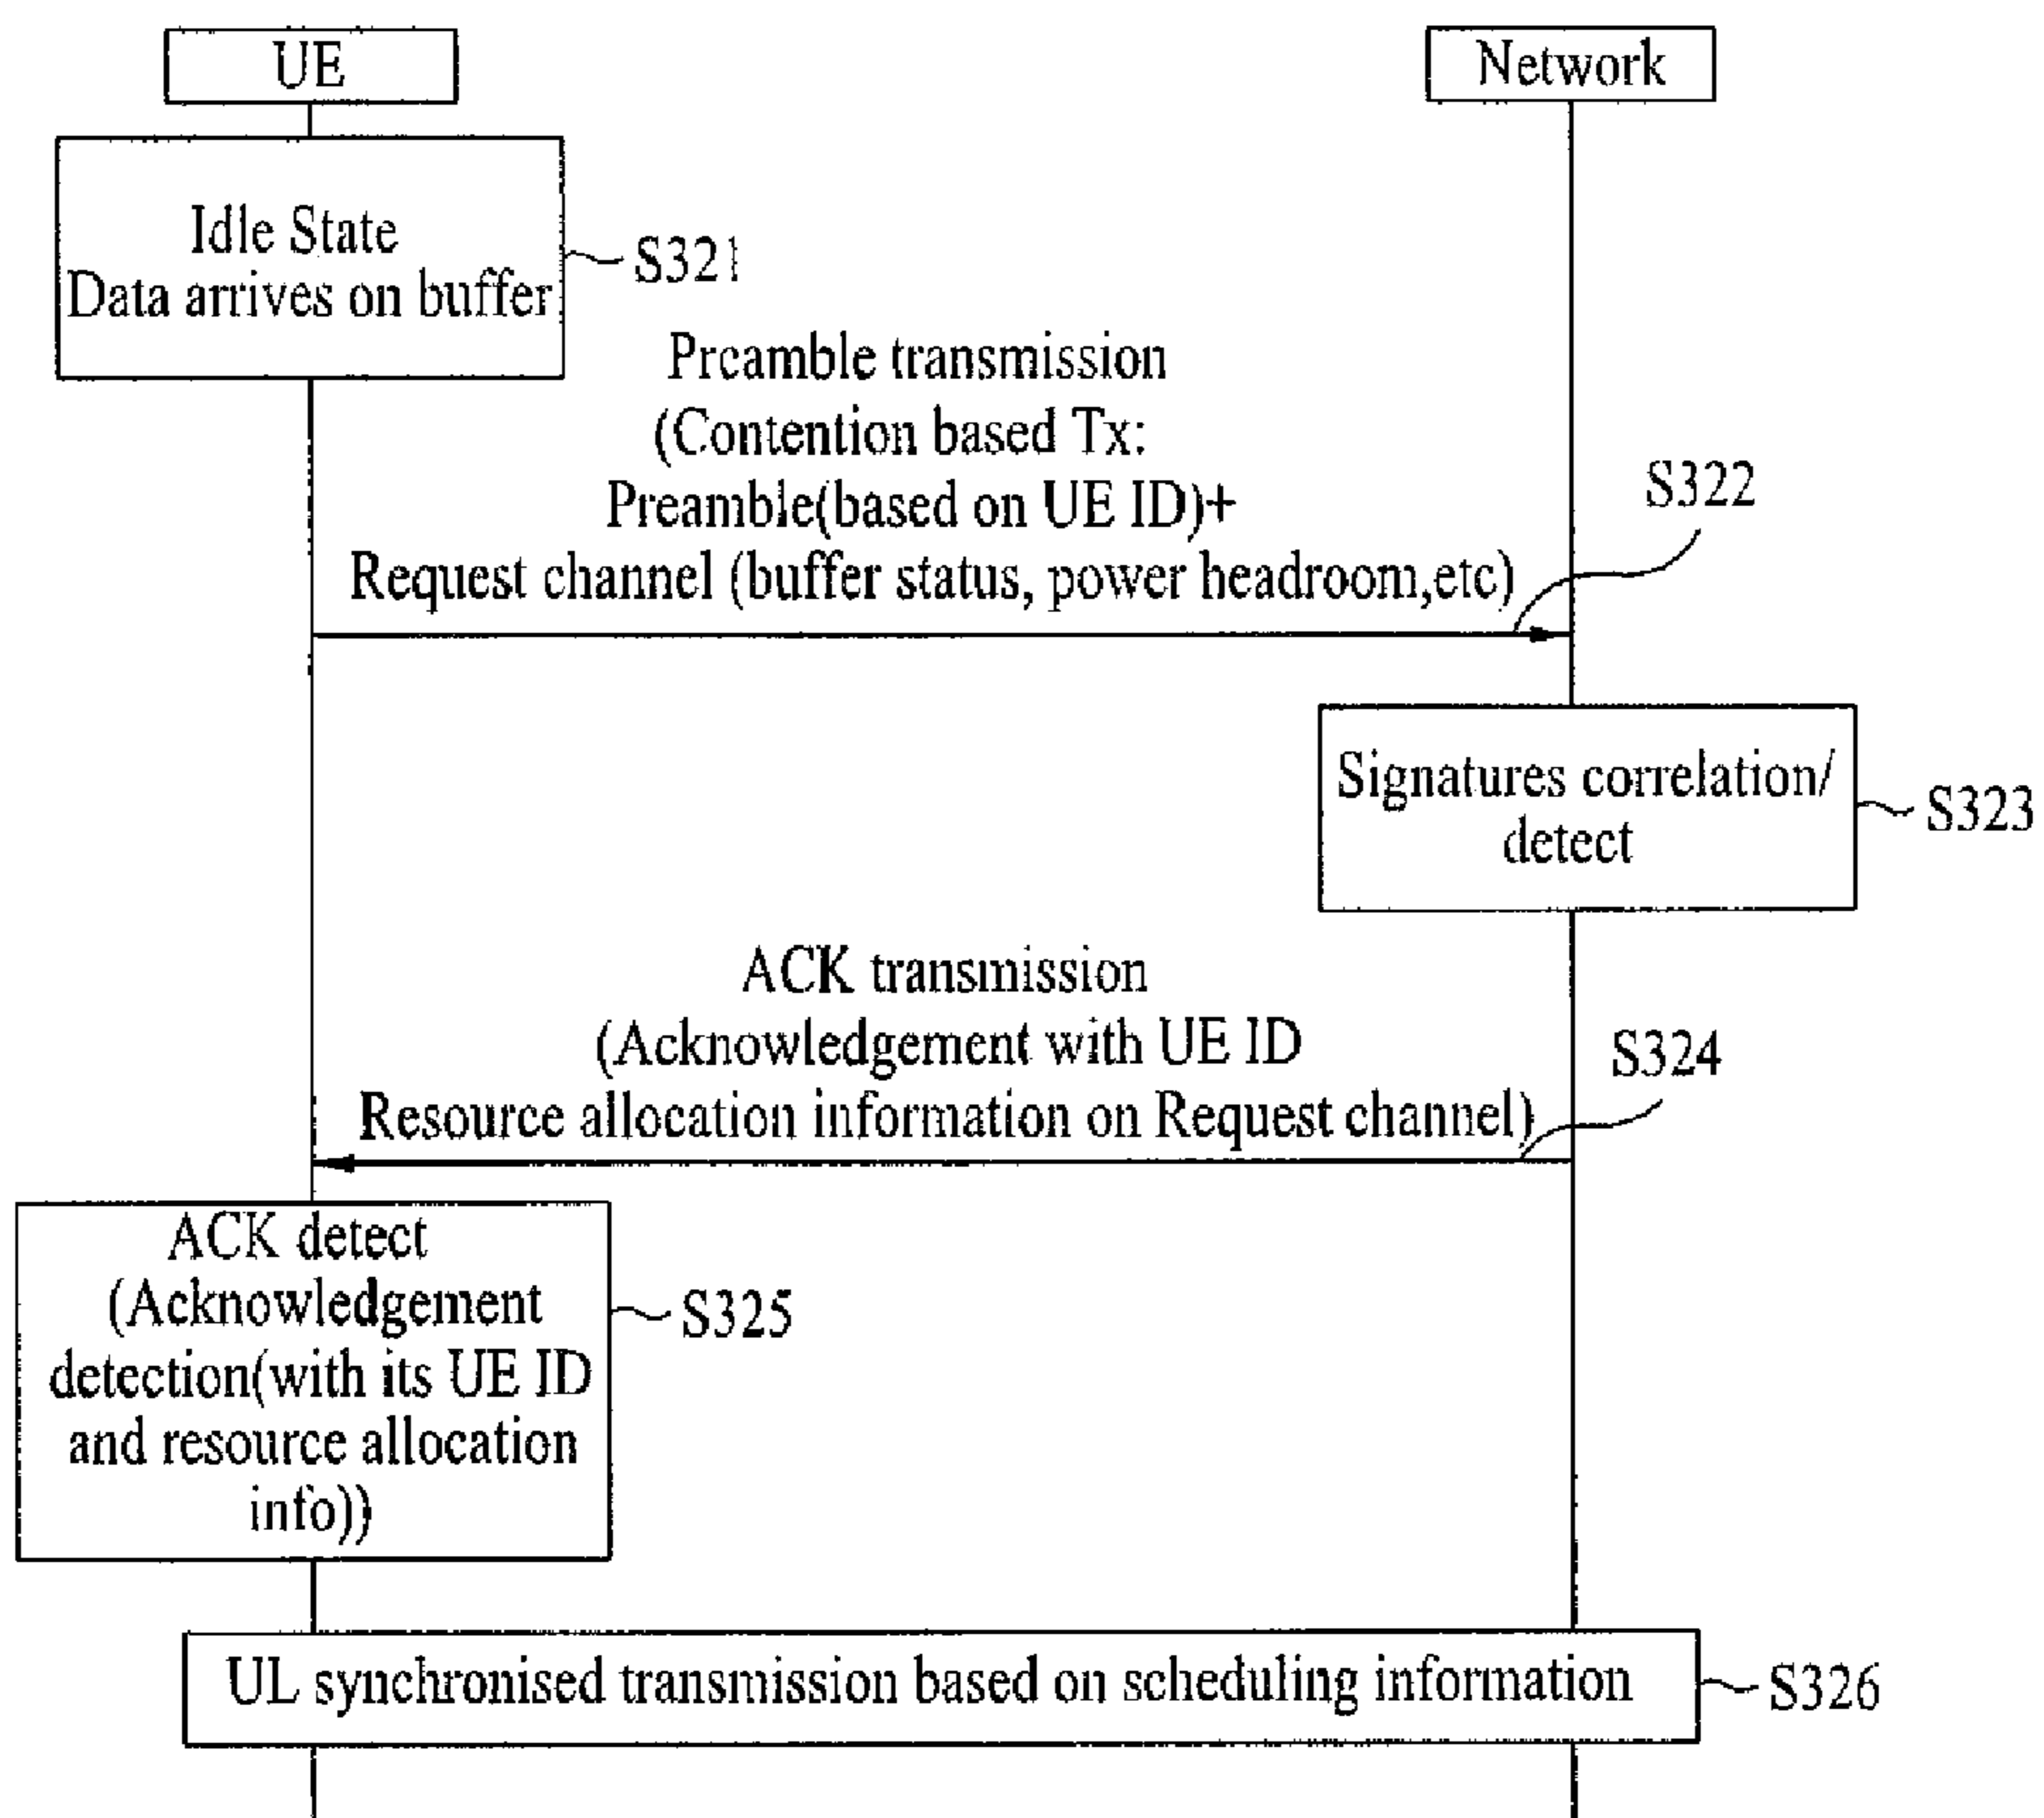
UE

Network

Idle State
Data arrives on buffer

S321

Preamble transmission
(Contention based Tx:
Preamble(based on UE ID)+
Request channel (buffer status, power headroom,etc)

S322

Signatures correlation/
detect

S323

ACK transmission
(Acknowledgement with UE ID
Resource allocation information on Request channel)

S324

ACK detect
(Acknowledgement
detection(with its UE ID
and resource allocation
info))

S325

UL synchronised transmission based on scheduling information

S326